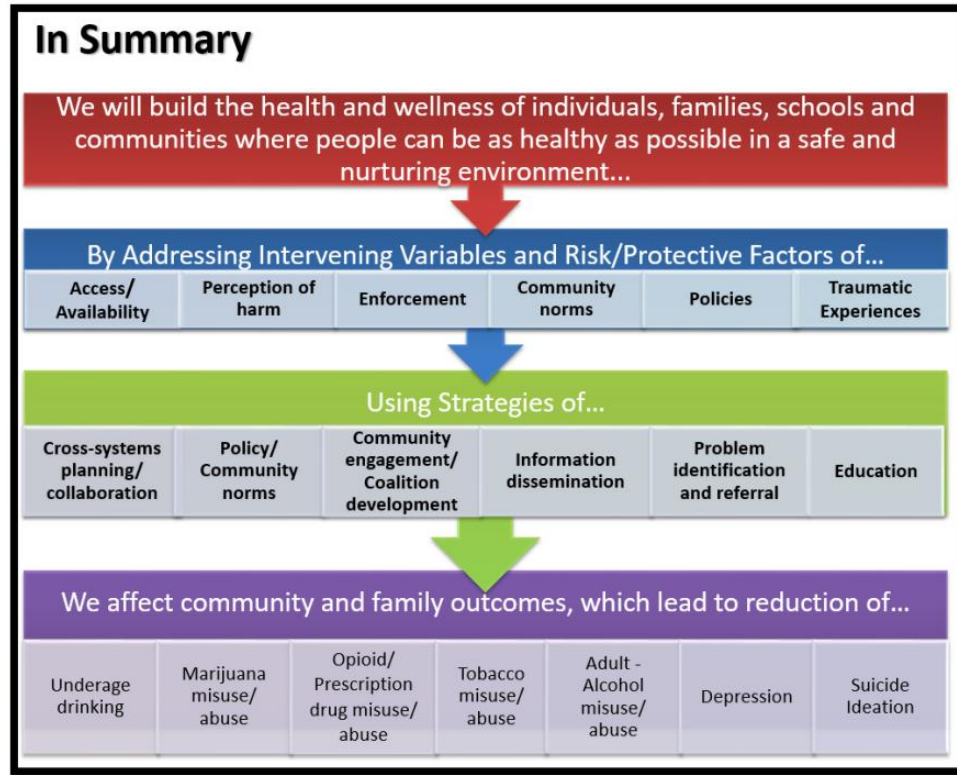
In Summary

We will build the health and wellness of individuals, families, schools and communities where people can be as healthy as possible in a safe and nurturing environment...

By Addressing Intervening Variables and Risk/Protective Factors of...

| Access/ Availability | Perception of harm | Enforcement | Community norms | Policies | Traumatic Experiences |
|---|---|---|---|---|---|

Using Strategies of...

| Cross-systems planning/ collaboration | Policy/ Community norms | Community engagement/ Coalition development | Information dissemination | Problem identification and referral | Education |
|---|---|---|---|---|---|

We affect community and family outcomes, which lead to reduction of...

| Underage drinking | Marijuana misuse/ abuse | Opioid/ Prescription drug misuse/ abuse | Tobacco misuse/ abuse | Adult - Alcohol misuse/ abuse | Depression | Suicide Ideation |
|---|---|---|---|---|---|---|